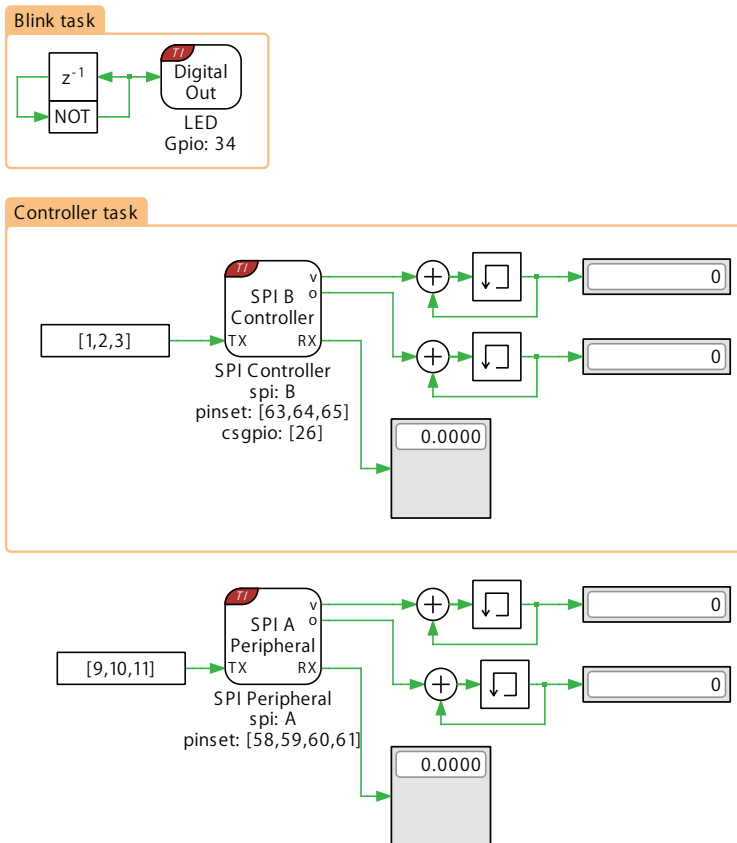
Blink task

$z^{-1}$

NOT

TI

Digital Out

LED
Gpio: 34

Controller task

[1,2,3]

TI

SPI B Controller

TX

v

o

RX

SPI Controller
spi: B
pinset: [63,64,65]
csgpio: [26]

0

0

0.0000

[9,10,11]

TI

SPI A Peripheral

TX

v

o

RX

SPI Peripheral
spi: A
pinset: [58,59,60,61]

0

0

0.0000